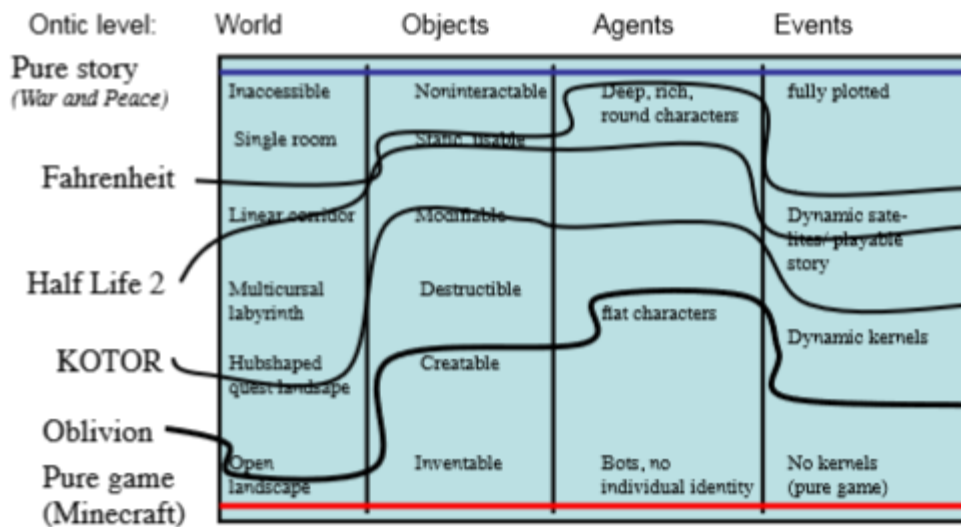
| Ontic level: | World | Objects | Agents | Events |
|---|---|---|---|---|
| Pure story (War and Peace) | Inaccessible | Noninteractable | Deep, rich, round characters | fully plotted |
| | Single room | Static usable | | |
| Fahrenheit | Linear corridor | Modifiable | | Dynamic satellites/ playable story |
| Half Life 2 | Multicursal labyrinth | Destructible | flat characters | |
| KOTOR | Hubshaped quest landscape | Creatable | | Dynamic kernels |
| Oblivion | | | | |
| Pure game (Minecraft) | Open landscape | Inventable | Bots, no individual identity | No kernels (pure game) |